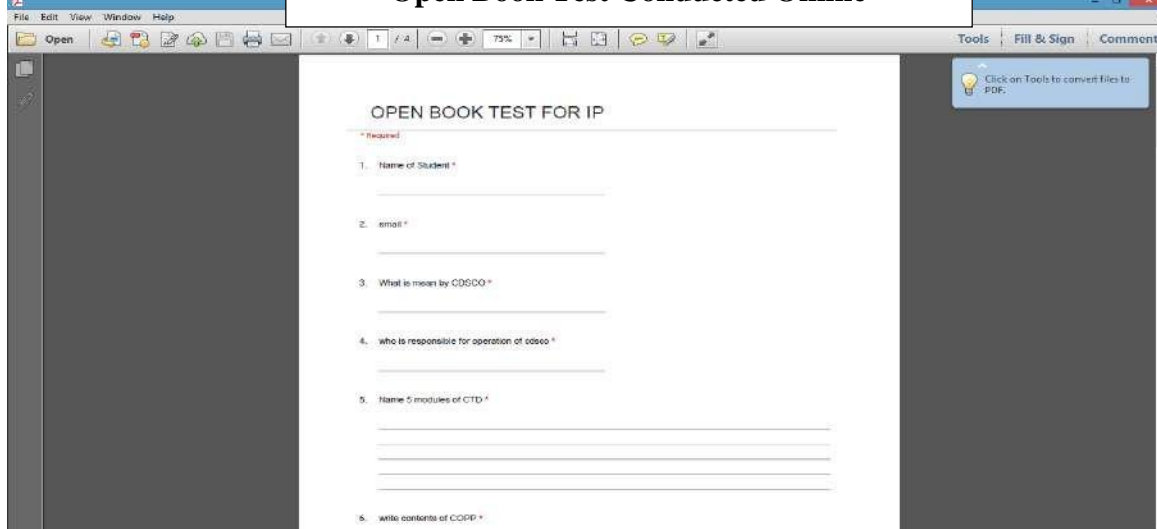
Open Book Test Conducted Online

File Edit View Window Help

Open 1 / 4 75%

Tools Fill & Sign Comment

Click on Tools to convert files to PDF.

OPEN BOOK TEST FOR IP

* Required

1. Name of Student *

2. email *

3. What is mean by CDSCO *

4. who is responsible for operation of cdsco *

5. Name 5 modules of CTD *

6. write contents of COPP *